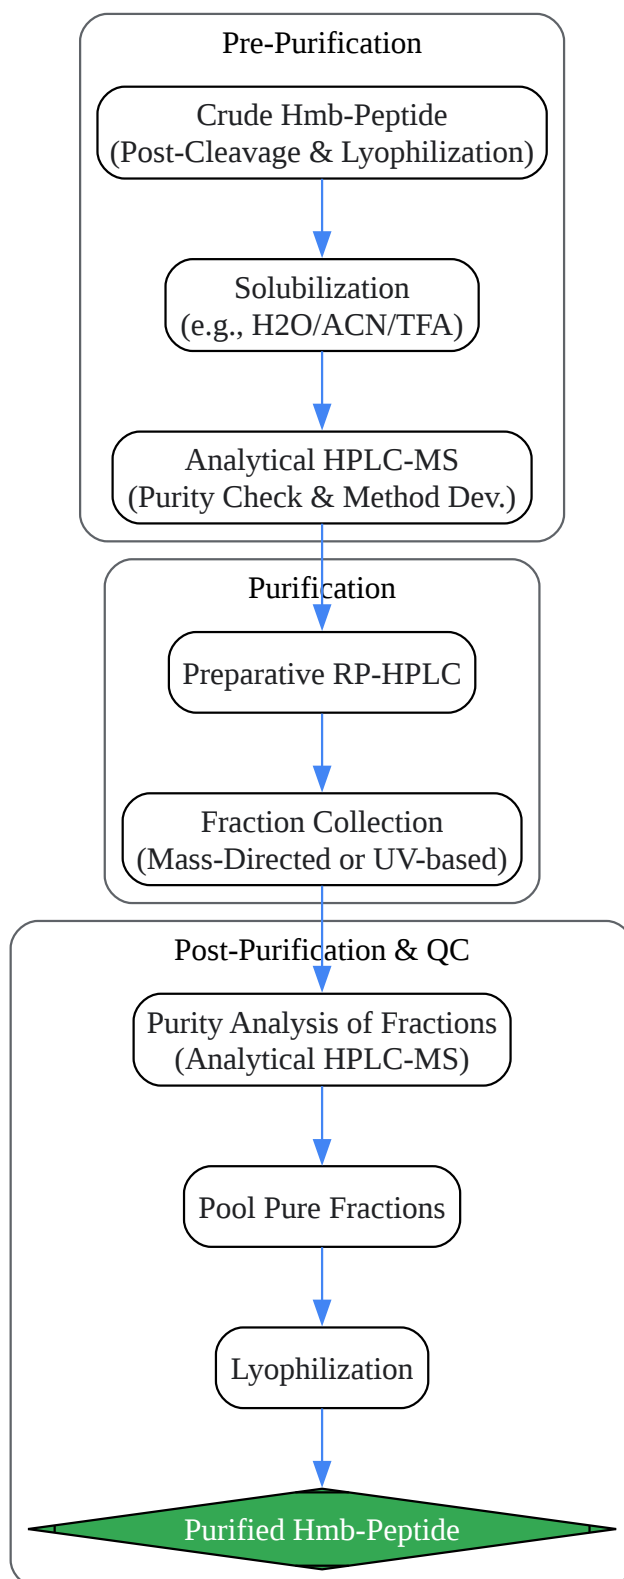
Pre-Purification

Crude Hmb-Peptide
(Post-Cleavage & Lyophilization)

Solubilization
(e.g., H2O/ACN/TFA)

Analytical HPLC-MS
(Purity Check & Method Dev.)

Purification

Preparative RP-HPLC

Fraction Collection
(Mass-Directed or UV-based)

Post-Purification & QC

Purity Analysis of Fractions
(Analytical HPLC-MS)

Pool Pure Fractions

Lyophilization

Purified Hmb-Peptide